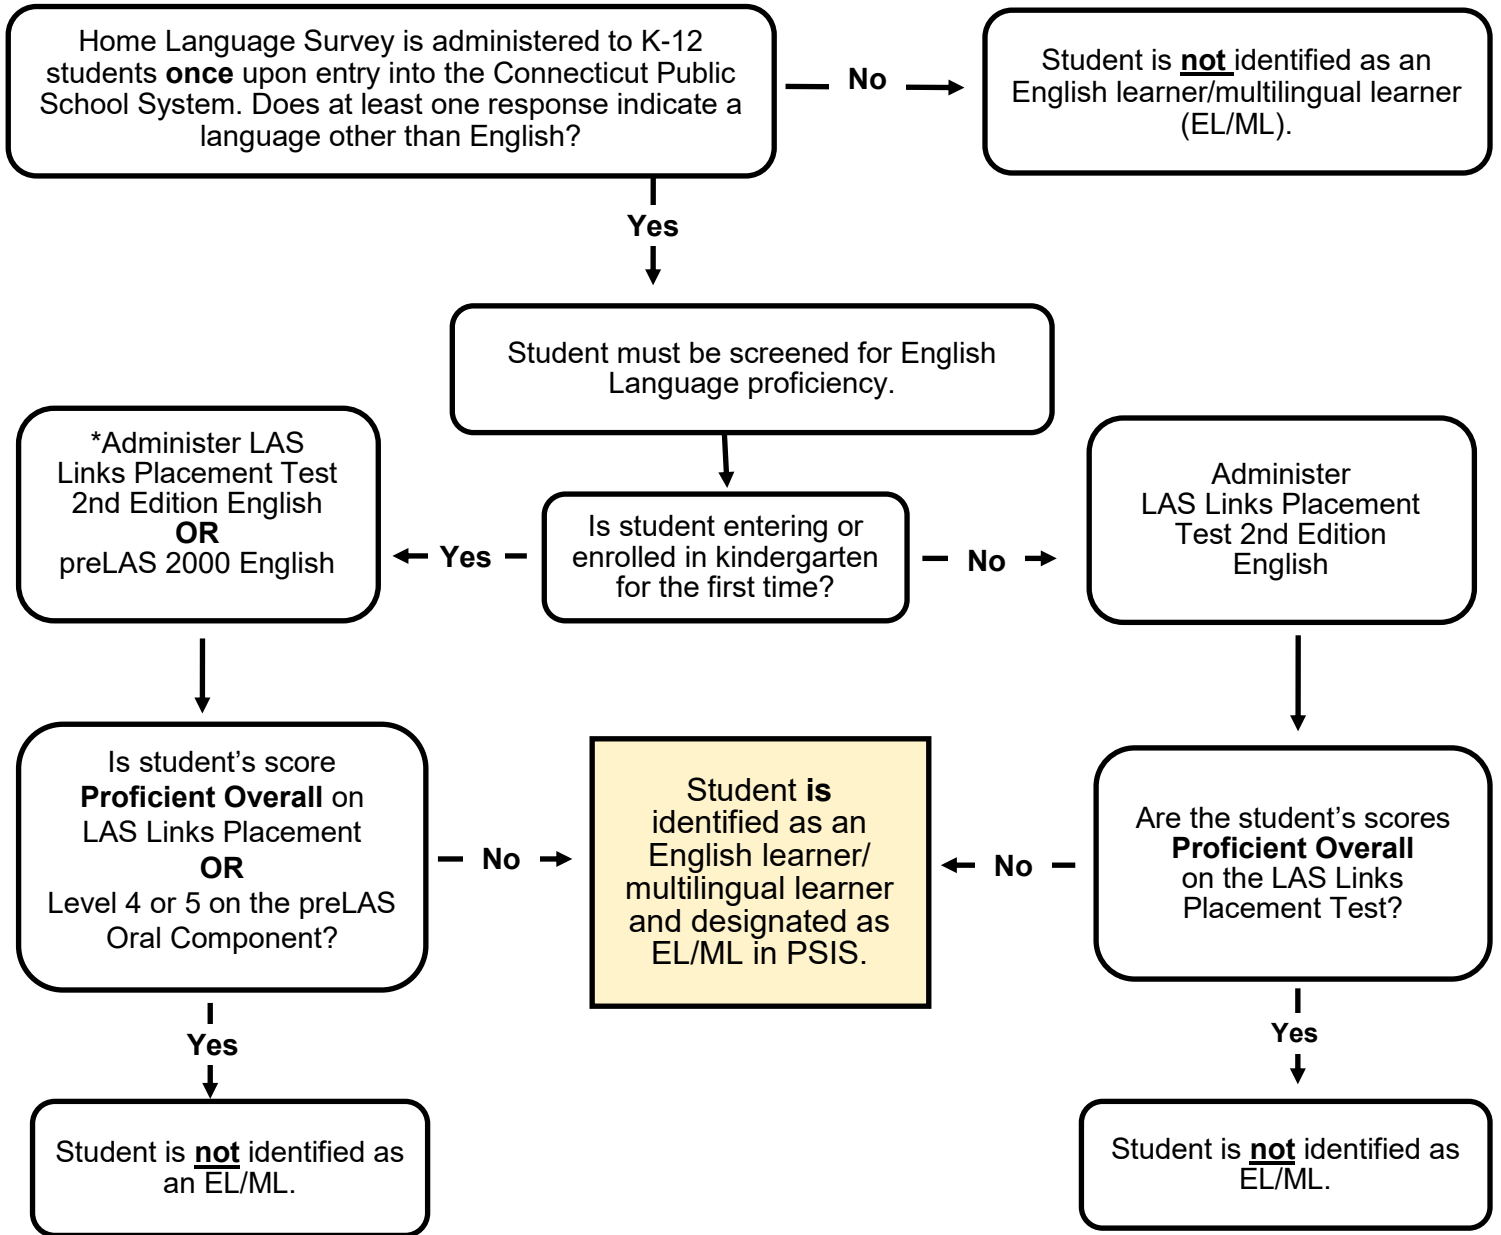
Home Language Survey is administered to K-12 students **once** upon entry into the Connecticut Public School System. Does at least one response indicate a language other than English?

No

Student is **not** identified as an English learner/multilingual learner (EL/ML).

Yes

Student must be screened for English Language proficiency.

*Administer LAS Links Placement Test 2nd Edition English
**OR**
preLAS 2000 English

Yes

Is student entering or enrolled in kindergarten for the first time?

No

Administer LAS Links Placement Test 2nd Edition English

Is student's score **Proficient Overall** on LAS Links Placement
**OR**
Level 4 or 5 on the preLAS Oral Component?

No

Student **is** identified as an English learner/ multilingual learner and designated as EL/ML in PSIS.

No

Are the student's scores **Proficient Overall** on the LAS Links Placement Test?

Yes

Student is **not** identified as an EL/ML.

Yes

Student is **not** identified as EL/ML.